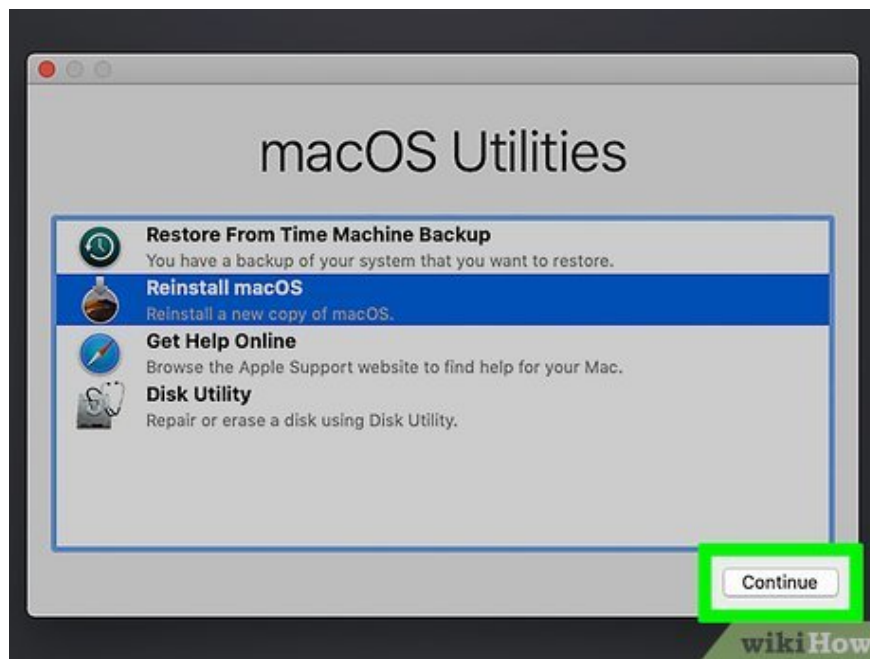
macOS Utilities

Restore From Time Machine Backup
You have a backup of your system that you want to restore.

Reinstall macOS
Reinstall a new copy of macOS.

Get Help Online
Browse the Apple Support website to find help for your Mac.

Disk Utility
Repair or erase a disk using Disk Utility.

Continue

wikiHow